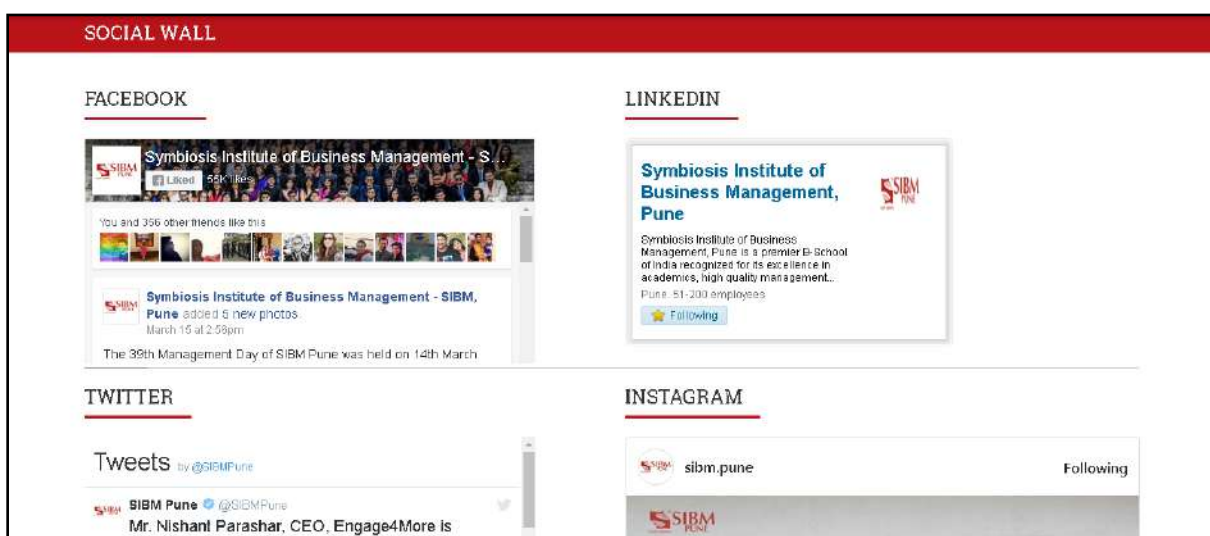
SOCIAL WALL

FACEBOOK

SIBM PUNE

Symbiosis Institute of Business Management - S...

Liked 55K likes

You and 356 other friends like this

SIBM PUNE

Symbiosis Institute of Business Management - SIBM, Pune added 5 new photos.

March 15 at 2:58pm

The 39th Management Day of SIBM Pune was held on 14th March

LINKEDIN

Symbiosis Institute of Business Management, Pune

SIBM PUNE

Symbiosis Institute of Business Management, Pune is a premier B-School of India recognized for its excellence in academics, high quality management...

Pune. 51-200 employees

Following

TWITTER

Tweets by @SIBMPune

SIBM

SIBM Pune @SIBMPune

Mr. Nishant Parashar, CEO, Engage4More is

INSTAGRAM

SIBM

sibm.pune

Following

SIBM PUNE